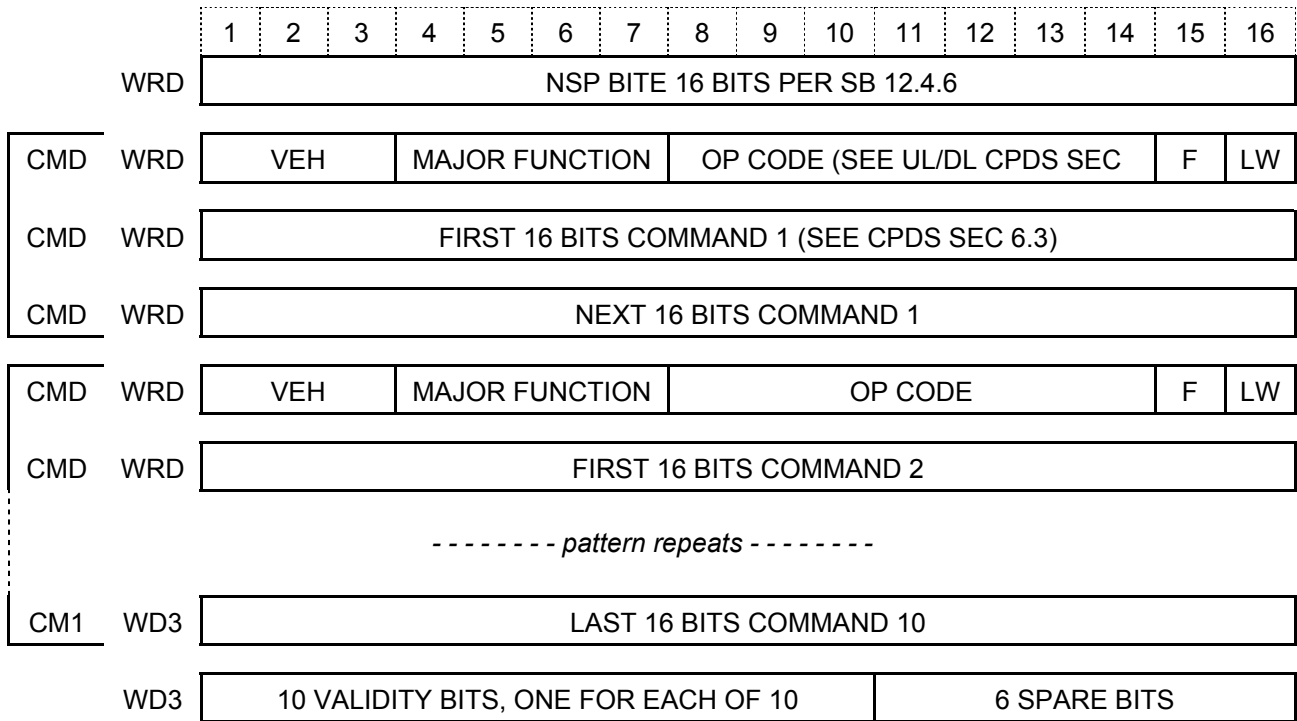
| 1 | 2 | 3 | 4 | 5 | 6 | 7 | 8 | 9 | 10 | 11 | 12 | 13 | 14 | 15 | 16 |
|---|---|---|---|---|---|---|---|---|---|---|---|---|---|---|---|

WRD NSP BITE 16 BITS PER SB 12.4.6

CMD WRD VEH | MAJOR FUNCTION | OP CODE (SEE UL/DL CPDS SEC | F | LW

CMD WRD FIRST 16 BITS COMMAND 1 (SEE CPDS SEC 6.3)

CMD WRD NEXT 16 BITS COMMAND 1

CMD WRD VEH | MAJOR FUNCTION | OP CODE | F | LW

CMD WRD FIRST 16 BITS COMMAND 2

- - - - - - - - pattern repeats - - - - - - - -

CM1 WD3 LAST 16 BITS COMMAND 10

WD3 10 VALIDITY BITS, ONE FOR EACH OF 10 | 6 SPARE BITS